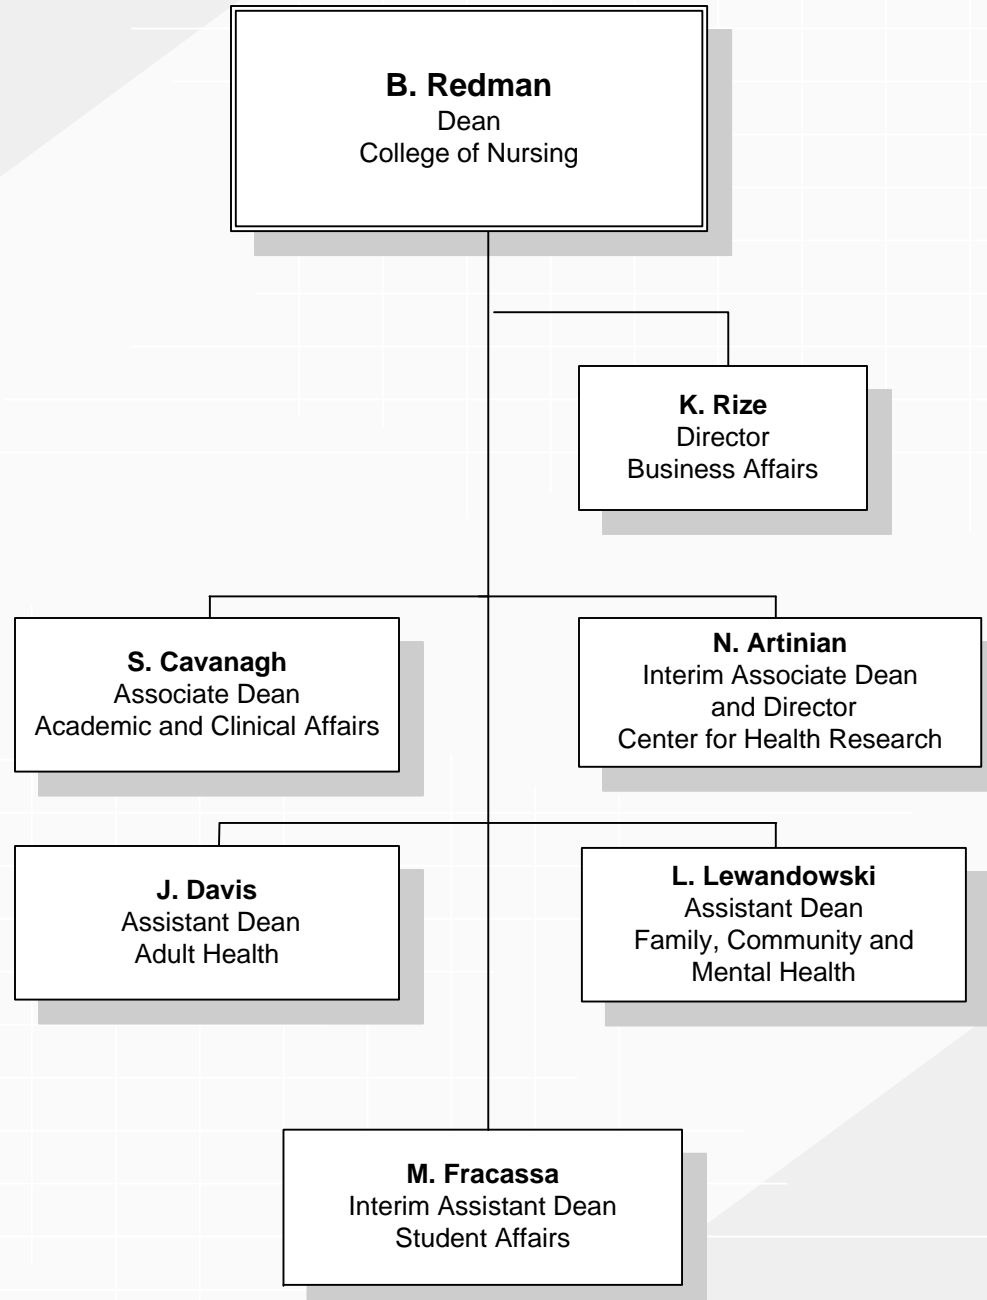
B. Redman
Dean
College of Nursing

K. Rize
Director
Business Affairs

S. Cavanagh
Associate Dean
Academic and Clinical Affairs

N. Artinian
Interim Associate Dean
and Director
Center for Health Research

J. Davis
Assistant Dean
Adult Health

L. Lewandowski
Assistant Dean
Family, Community and
Mental Health

M. Fracassa
Interim Assistant Dean
Student Affairs